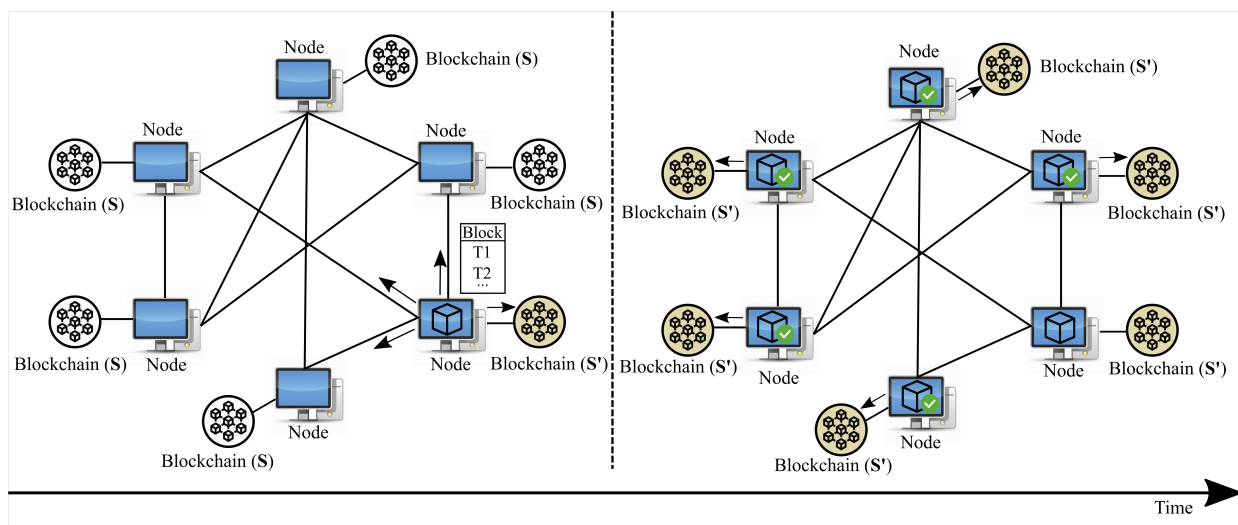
Node
Blockchain (**S**)
Node
Blockchain (**S**)
Node
Blockchain (**S**)
Block
T1
T2
...
Blockchain (**S**)
Node
Node
Blockchain (**S'**)
Node
Blockchain (**S**)

Node
Blockchain (**S'**)
Node
Blockchain (**S'**)
Node
Blockchain (**S'**)
Blockchain (**S'**)
Node
Node
Blockchain (**S'**)
Node
Blockchain (**S'**)

Time